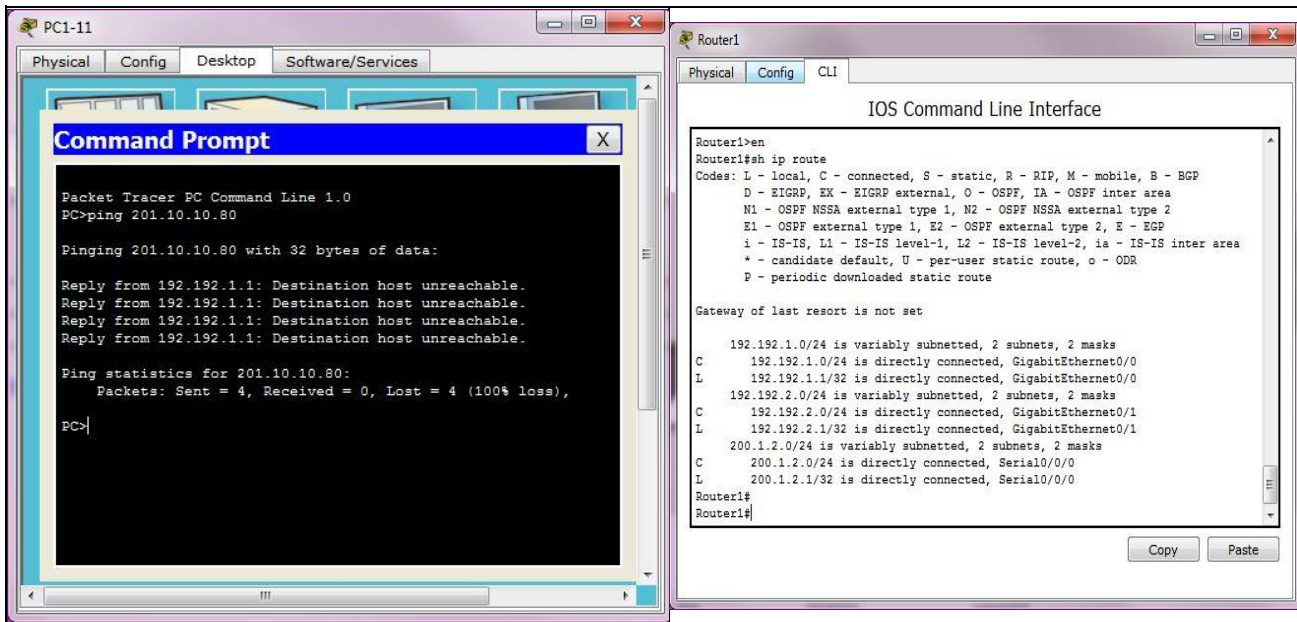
PC1-11

Physical | Config | Desktop | Software/Services

Command Prompt X

Packet Tracer PC Command Line 1.0
PC>ping 201.10.10.80

Pinging 201.10.10.80 with 32 bytes of data:

Reply from 192.192.1.1: Destination host unreachable.
Reply from 192.192.1.1: Destination host unreachable.
Reply from 192.192.1.1: Destination host unreachable.
Reply from 192.192.1.1: Destination host unreachable.

Ping statistics for 201.10.10.80:
Packets: Sent = 4, Received = 0, Lost = 4 (100% loss),

PC>

Router1

Physical | Config | CLI

IOS Command Line Interface

Router1>en
Router1#sh ip route
Codes: L - local, C - connected, S - static, R - RIP, M - mobile, B - BGP
D - EIGRP, EX - EIGRP external, O - OSPF, IA - OSPF inter area
N1 - OSPF NSSA external type 1, N2 - OSPF NSSA external type 2
E1 - OSPF external type 1, E2 - OSPF external type 2, E - EGP
i - IS-IS, L1 - IS-IS level-1, L2 - IS-IS level-2, ia - IS-IS inter area
* - candidate default, U - per-user static route, o - ODR
P - periodic downloaded static route

Gateway of last resort is not set

192.192.1.0/24 is variably subnetted, 2 subnets, 2 masks
C 192.192.1.0/24 is directly connected, GigabitEthernet0/0
L 192.192.1.1/32 is directly connected, GigabitEthernet0/0
192.192.2.0/24 is variably subnetted, 2 subnets, 2 masks
C 192.192.2.0/24 is directly connected, GigabitEthernet0/1
L 192.192.2.1/32 is directly connected, GigabitEthernet0/1
200.1.2.0/24 is variably subnetted, 2 subnets, 2 masks
C 200.1.2.0/24 is directly connected, Serial0/0/0
L 200.1.2.1/32 is directly connected, Serial0/0/0
Router1#
Router1#

Copy Paste